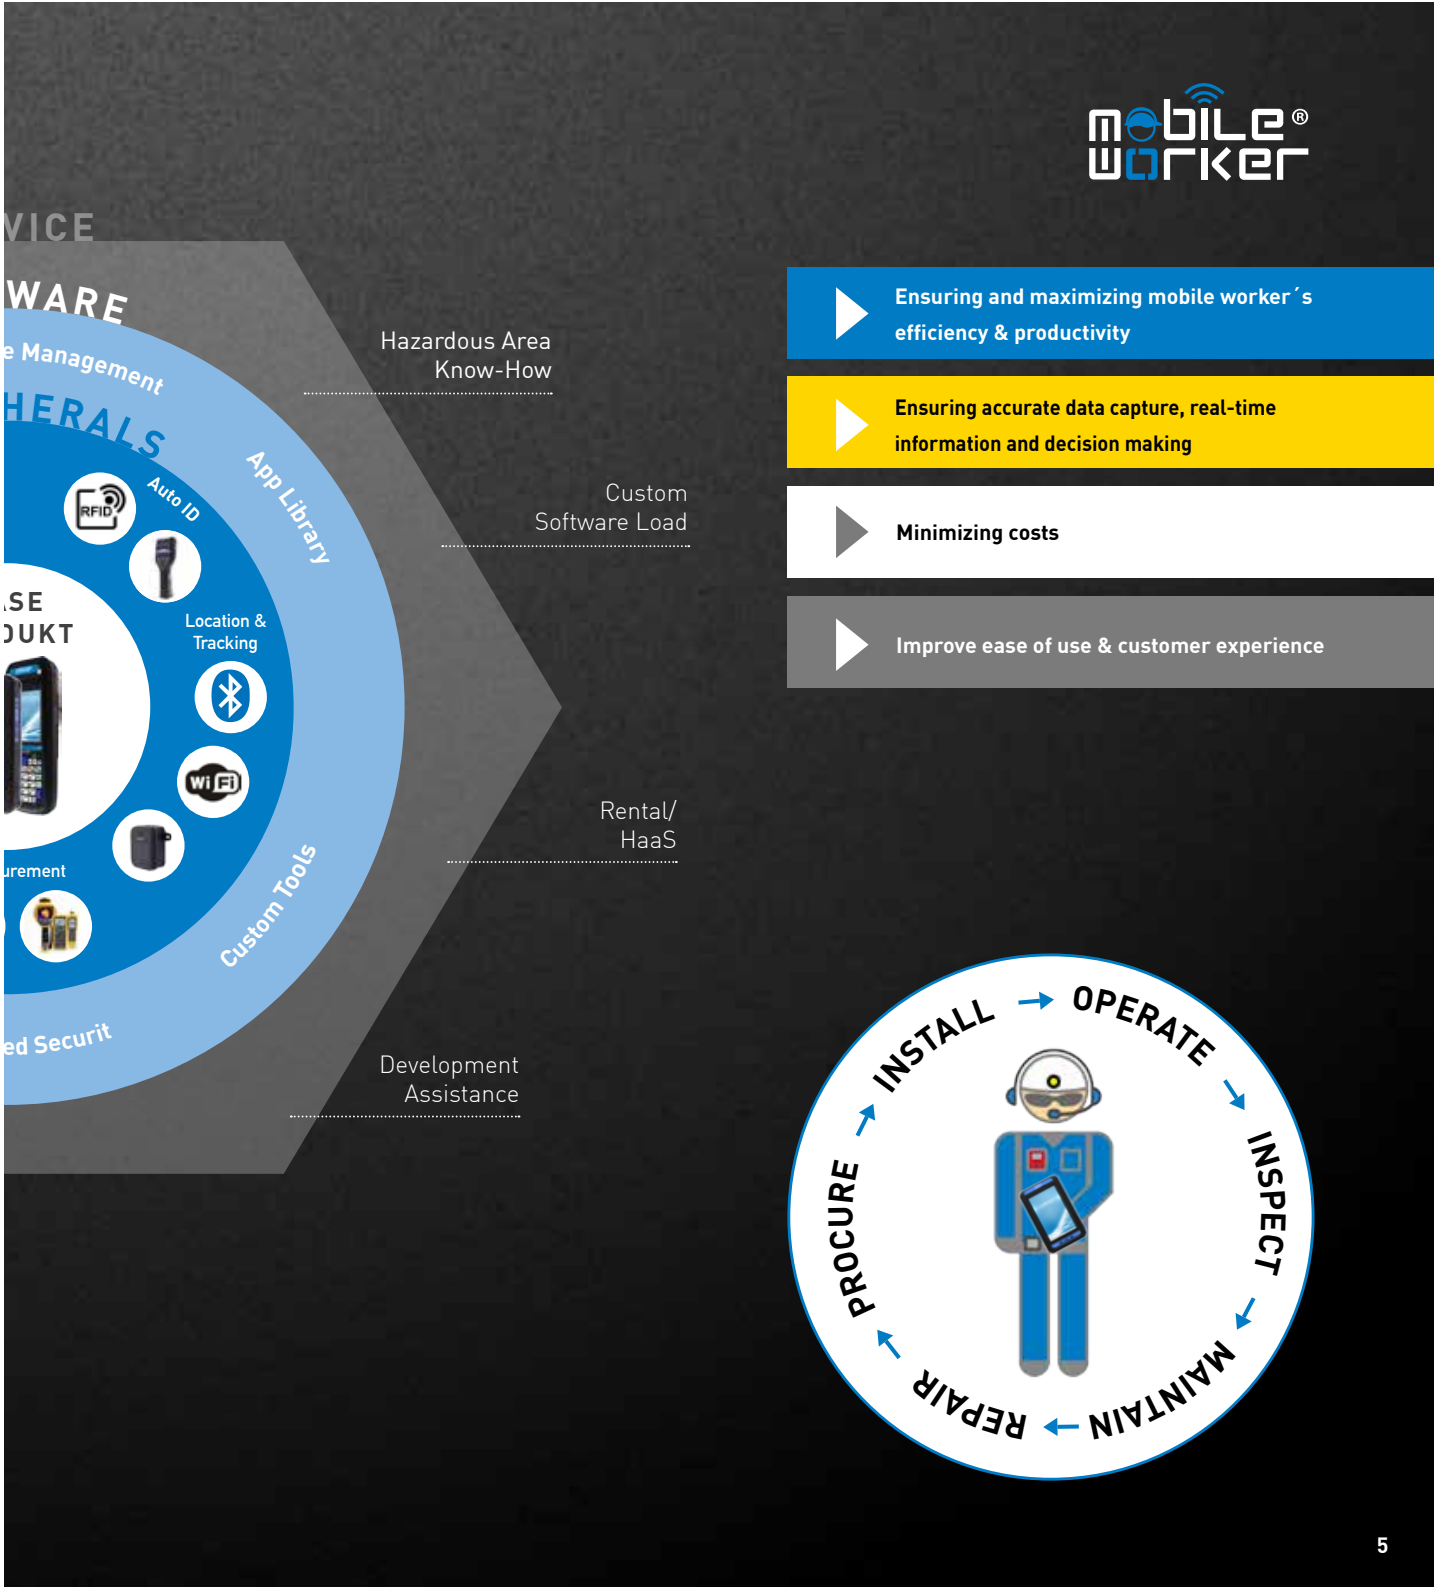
mobile® worker

VICE

WARE

e Management

HERALS

Auto ID

App Library

RFID

Location & Tracking

SE
DUKT

Wi Fi

urement

Custom Tools

ed Securit

Hazardous Area Know-How

Custom Software Load

Rental/ HaaS

Development Assistance

Ensuring and maximizing mobile worker´s efficiency & productivity

Ensuring accurate data capture, real-time information and decision making

Minimizing costs

Improve ease of use & customer experience

INSTALL → OPERATE → INSPECT → MAINTAIN → REPAIR → PROCURE →

5